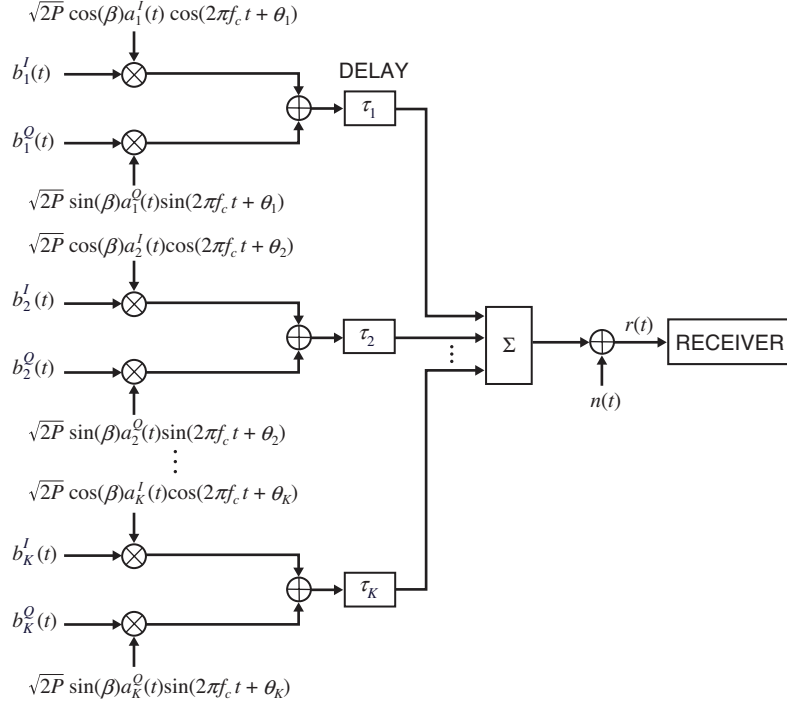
$\sqrt{2P}\cos(\beta)a_1^I(t)\cos(2\pi f_c t+\theta_1)$

$b_1^I(t)$

DELAY

$\tau_1$

$b_1^Q(t)$

$\sqrt{2P}\sin(\beta)a_1^Q(t)\sin(2\pi f_c t+\theta_1)$

$\sqrt{2P}\cos(\beta)a_2^I(t)\cos(2\pi f_c t+\theta_2)$

$b_2^I(t)$

$\tau_2$

$\Sigma$

$r(t)$

RECEIVER

$b_2^Q(t)$

$n(t)$

$\sqrt{2P}\sin(\beta)a_2^Q(t)\sin(2\pi f_c t+\theta_2)$

$\sqrt{2P}\cos(\beta)a_K^I(t)\cos(2\pi f_c t+\theta_K)$

$b_K^I(t)$

$\tau_K$

$b_K^Q(t)$

$\sqrt{2P}\sin(\beta)a_K^Q(t)\sin(2\pi f_c t+\theta_K)$